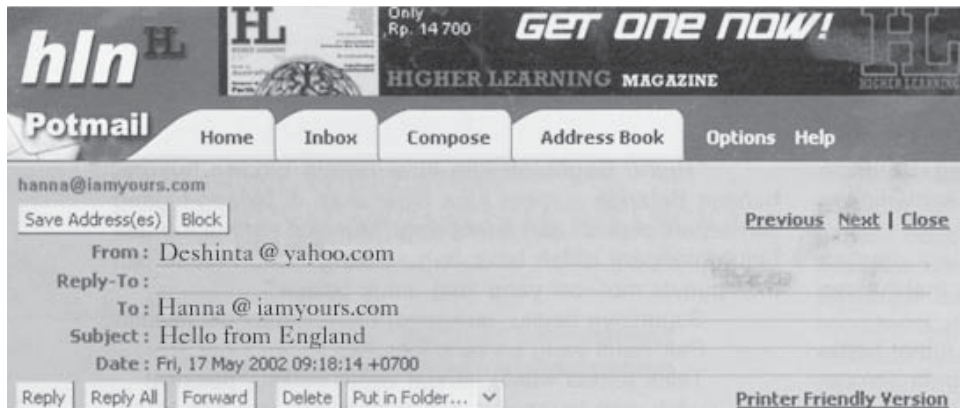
hln HL

HL

Only Rp. 14 700

GET ONE NOW!

HIGHER LEARNING MAGAZINE

HL HIGHER LEARNING

Potmail

Home | Inbox | Compose | Address Book | Options | Help

hanna@iamyours.com

Save Address(es) | Block

Previous | Next | Close

From: Deshinta @ yahoo.com

Reply-To:

To: Hanna @ iamyours.com

Subject: Hello from England

Date: Fri, 17 May 2002 09:18:14 +0700

Reply | Reply All | Forward | Delete | Put in Folder...

Printer Friendly Version